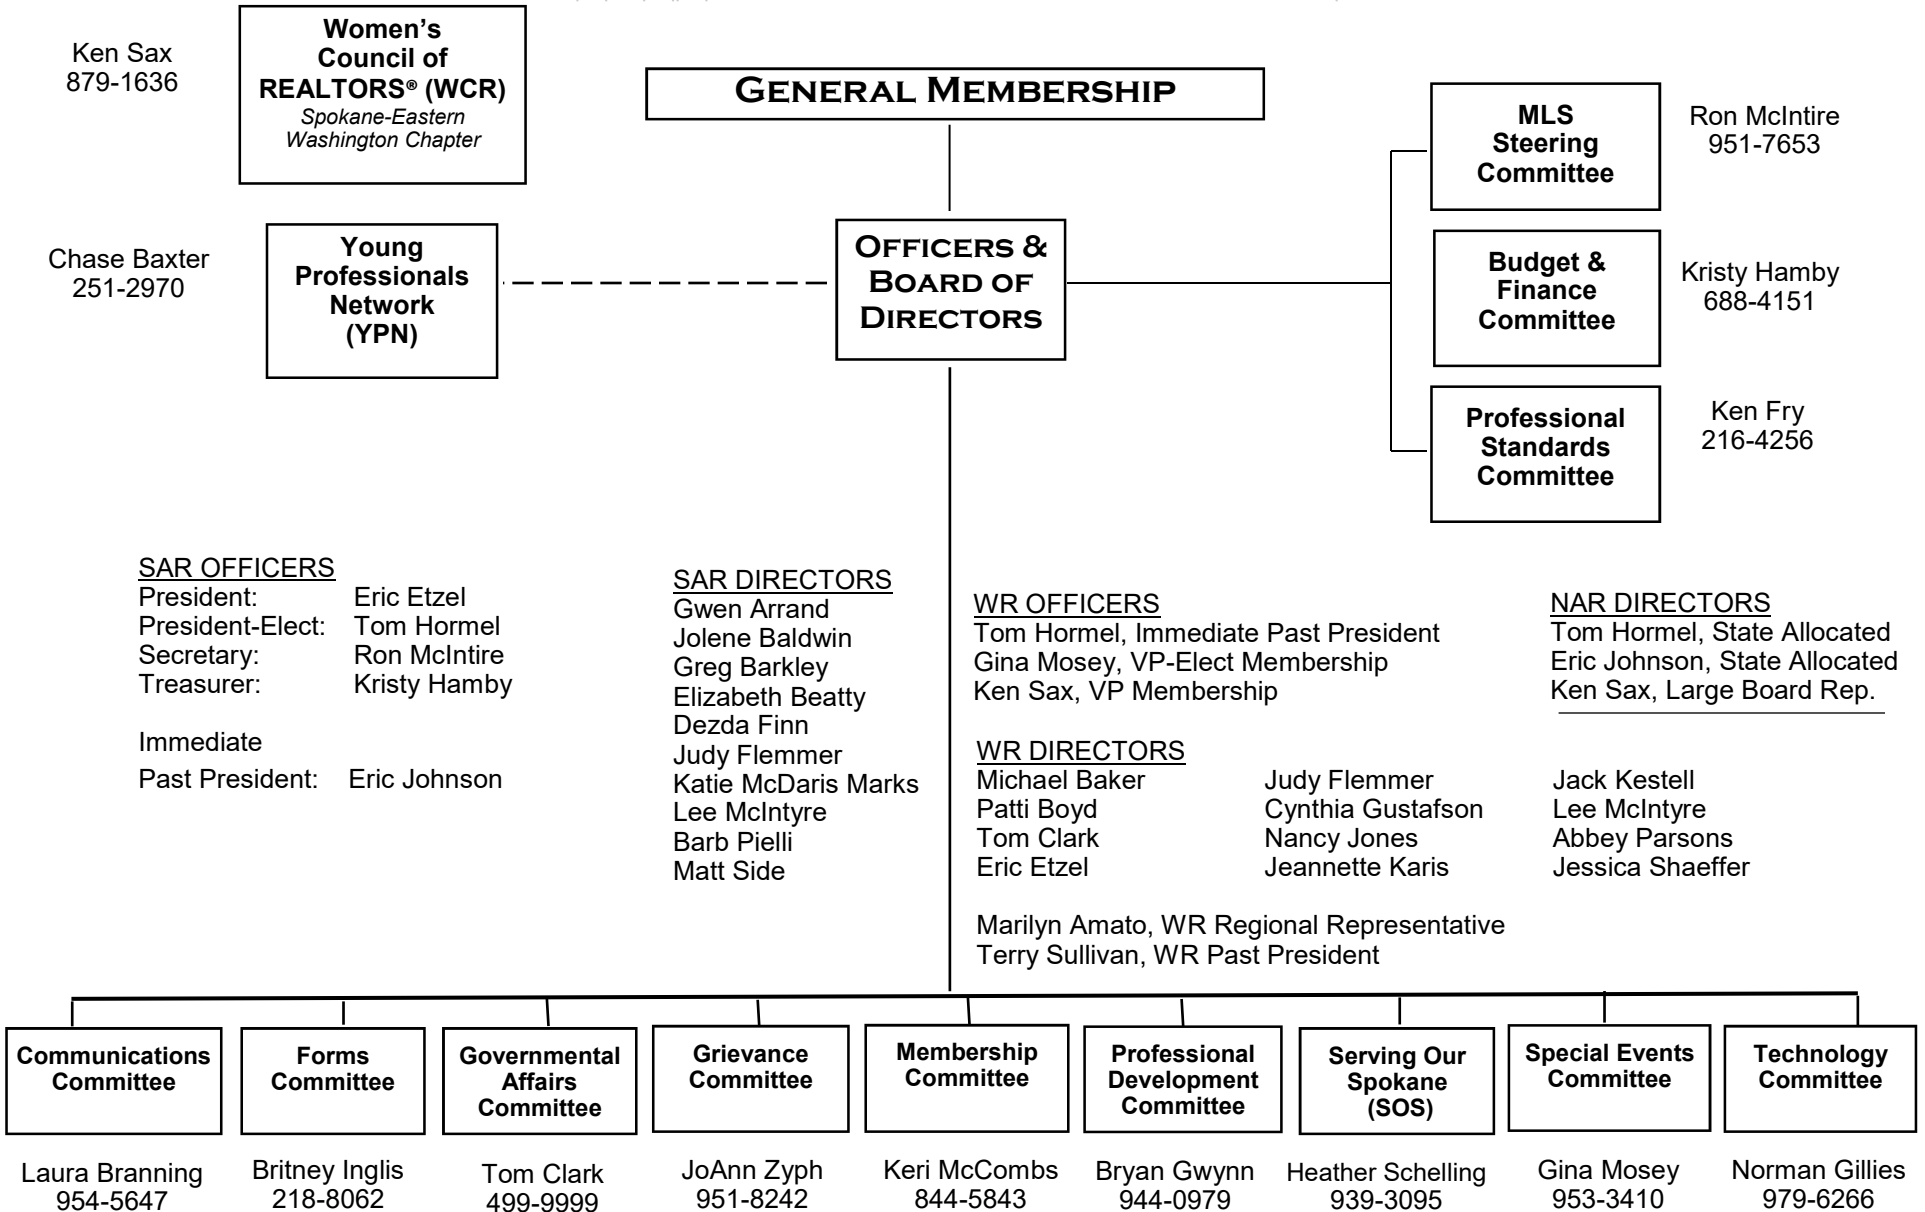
Ken Sax
879-1636

Women's Council of REALTORS® (WCR)
Spokane-Eastern Washington Chapter

General Membership

MLS Steering Committee

Ron McIntire
951-7653

Chase Baxter
251-2970

Young Professionals Network (YPN)

Officers & Board of Directors

Budget & Finance Committee

Kristy Hamby
688-4151

Professional Standards Committee

Ken Fry
216-4256

SAR OFFICERS
President: Eric Etzel
President-Elect: Tom Hormel
Secretary: Ron McIntire
Treasurer: Kristy Hamby

Immediate
Past President: Eric Johnson

SAR DIRECTORS
Gwen Arrand
Jolene Baldwin
Greg Barkley
Elizabeth Beatty
Dezda Finn
Judy Flemmer
Katie McDaris Marks
Lee McIntyre
Barb Pielli
Matt Side

WR OFFICERS
Tom Hormel, Immediate Past President
Gina Mosey, VP-Elect Membership
Ken Sax, VP Membership

NAR DIRECTORS
Tom Hormel, State Allocated
Eric Johnson, State Allocated
Ken Sax, Large Board Rep.

WR DIRECTORS
Michael Baker
Patti Boyd
Tom Clark
Eric Etzel

Judy Flemmer
Cynthia Gustafson
Nancy Jones
Jeannette Karis

Jack Kestell
Lee McIntyre
Abbey Parsons
Jessica Shaeffer

Marilyn Amato, WR Regional Representative
Terry Sullivan, WR Past President

Communications Committee
Laura Branning
954-5647

Forms Committee
Britney Inglis
218-8062

Governmental Affairs Committee
Tom Clark
499-9999

Grievance Committee
JoAnn Zyph
951-8242

Membership Committee
Keri McCombs
844-5843

Professional Development Committee
Bryan Gwynn
944-0979

Serving Our Spokane (SOS)
Heather Schelling
939-3095

Special Events Committee
Gina Mosey
953-3410

Technology Committee
Norman Gillies
979-6266